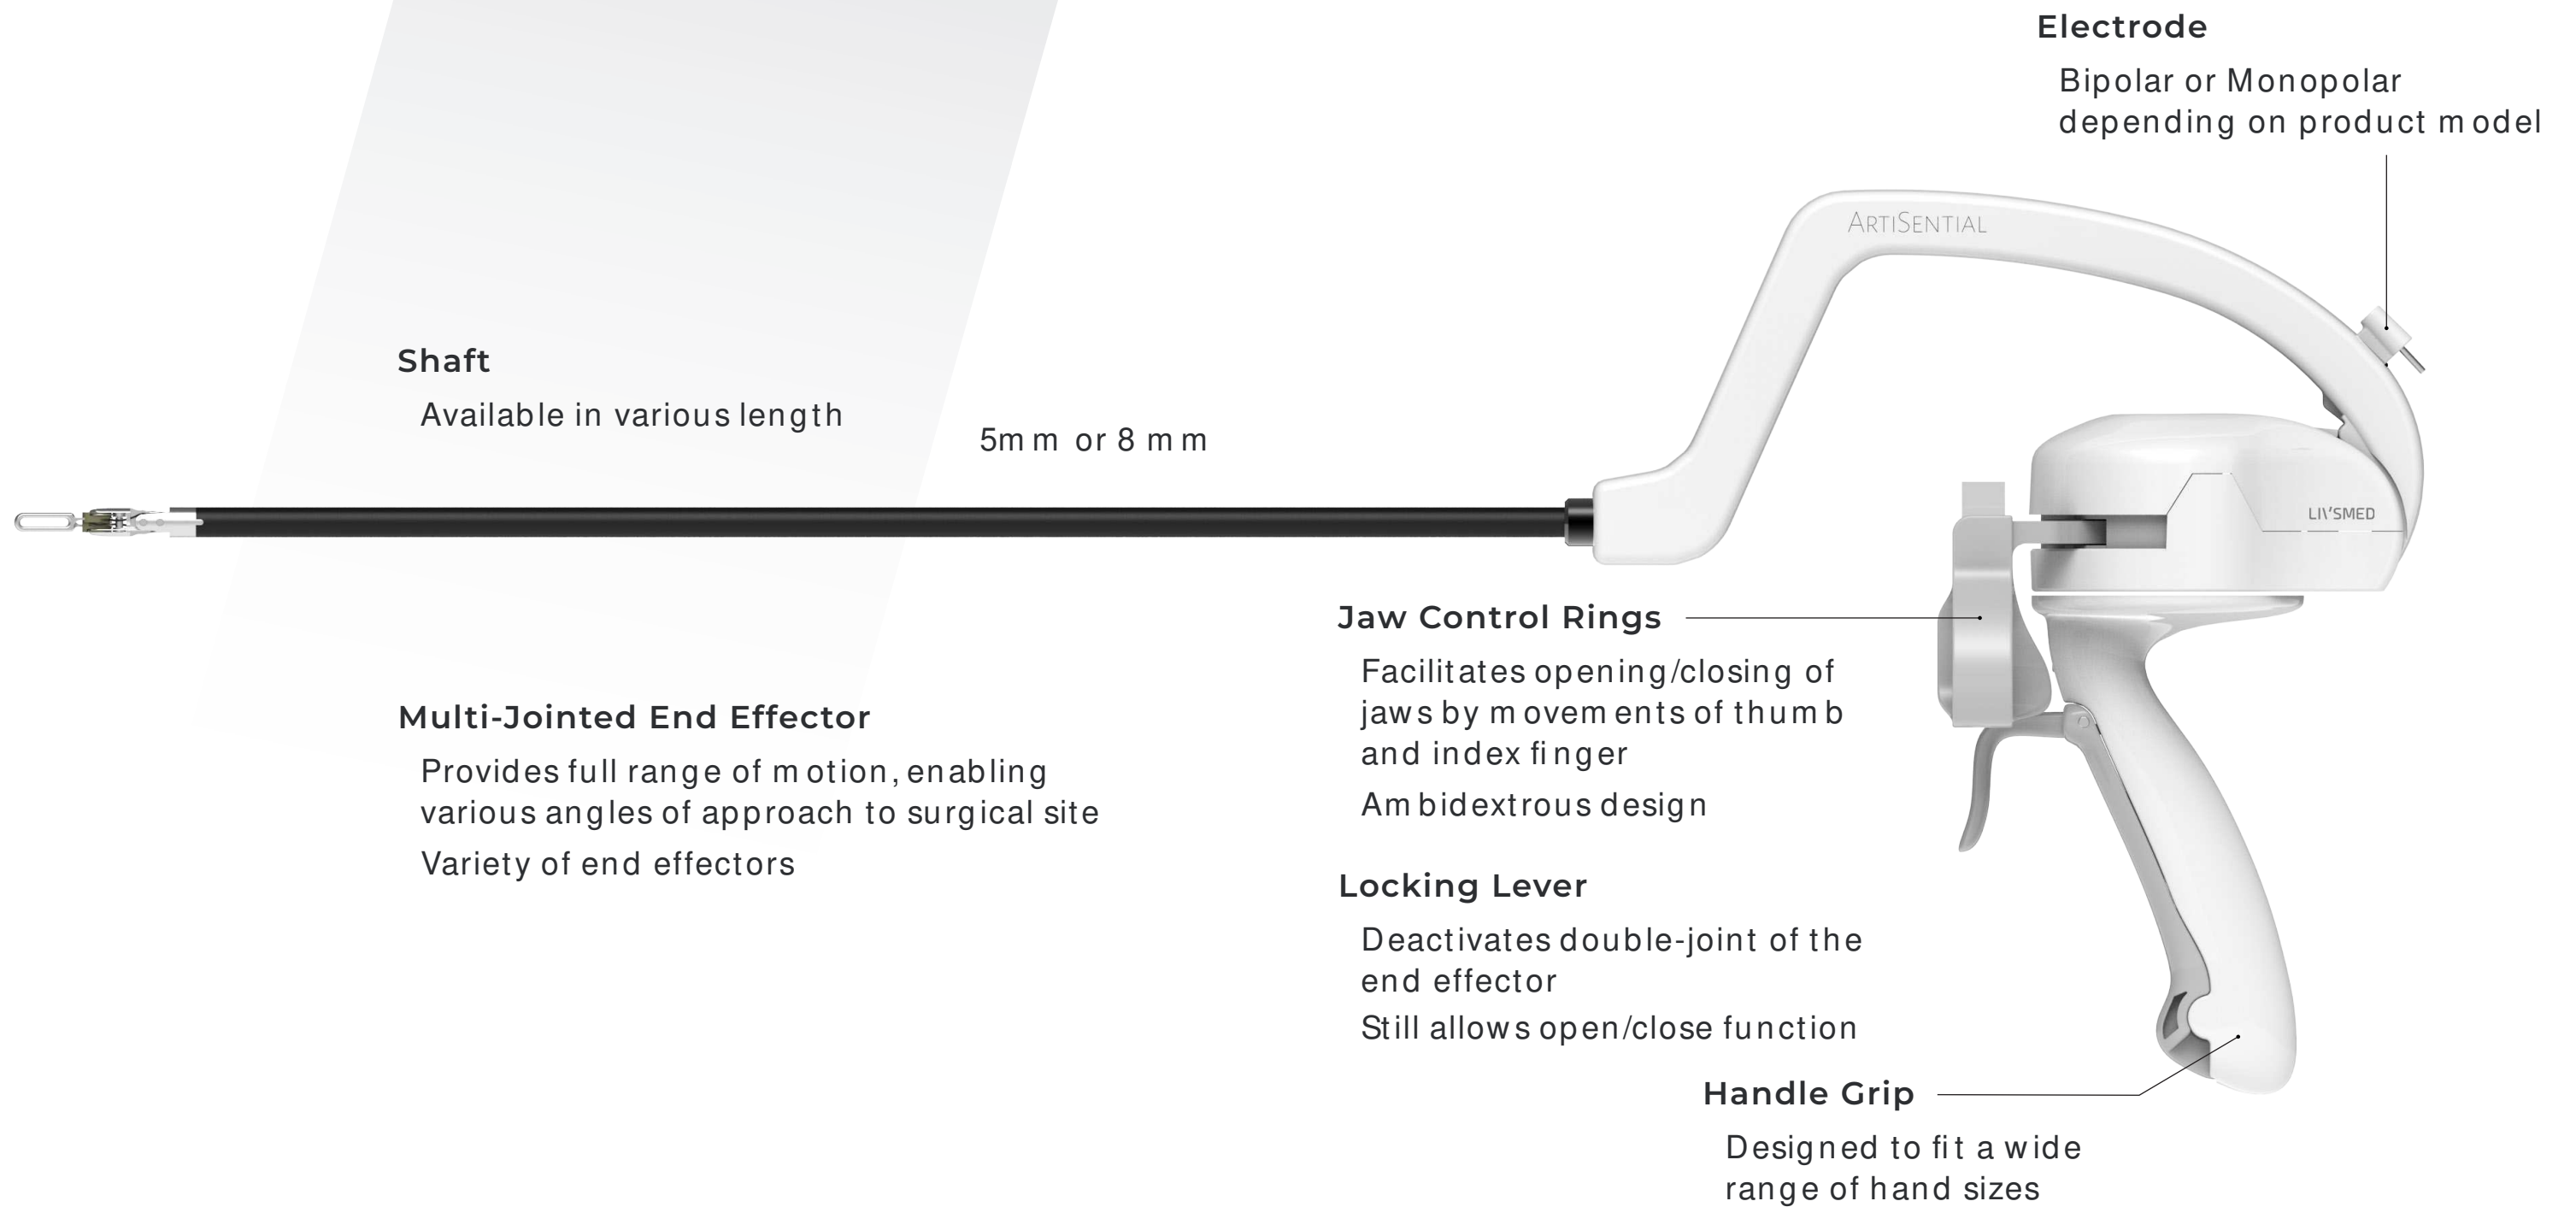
Electrode

Bipolar or Monopolar depending on product model

ARTISENTIAL

Shaft

Available in various length

5mm or 8 mm

LIVSMED

Jaw Control Rings

Facilitates opening/closing of jaws by movements of thumb and index finger

Ambidextrous design

Multi-Jointed End Effector

Provides full range of motion, enabling various angles of approach to surgical site

Variety of end effectors

Locking Lever

Deactivates double-joint of the end effector

Still allows open/close function

Handle Grip

Designed to fit a wide range of hand sizes